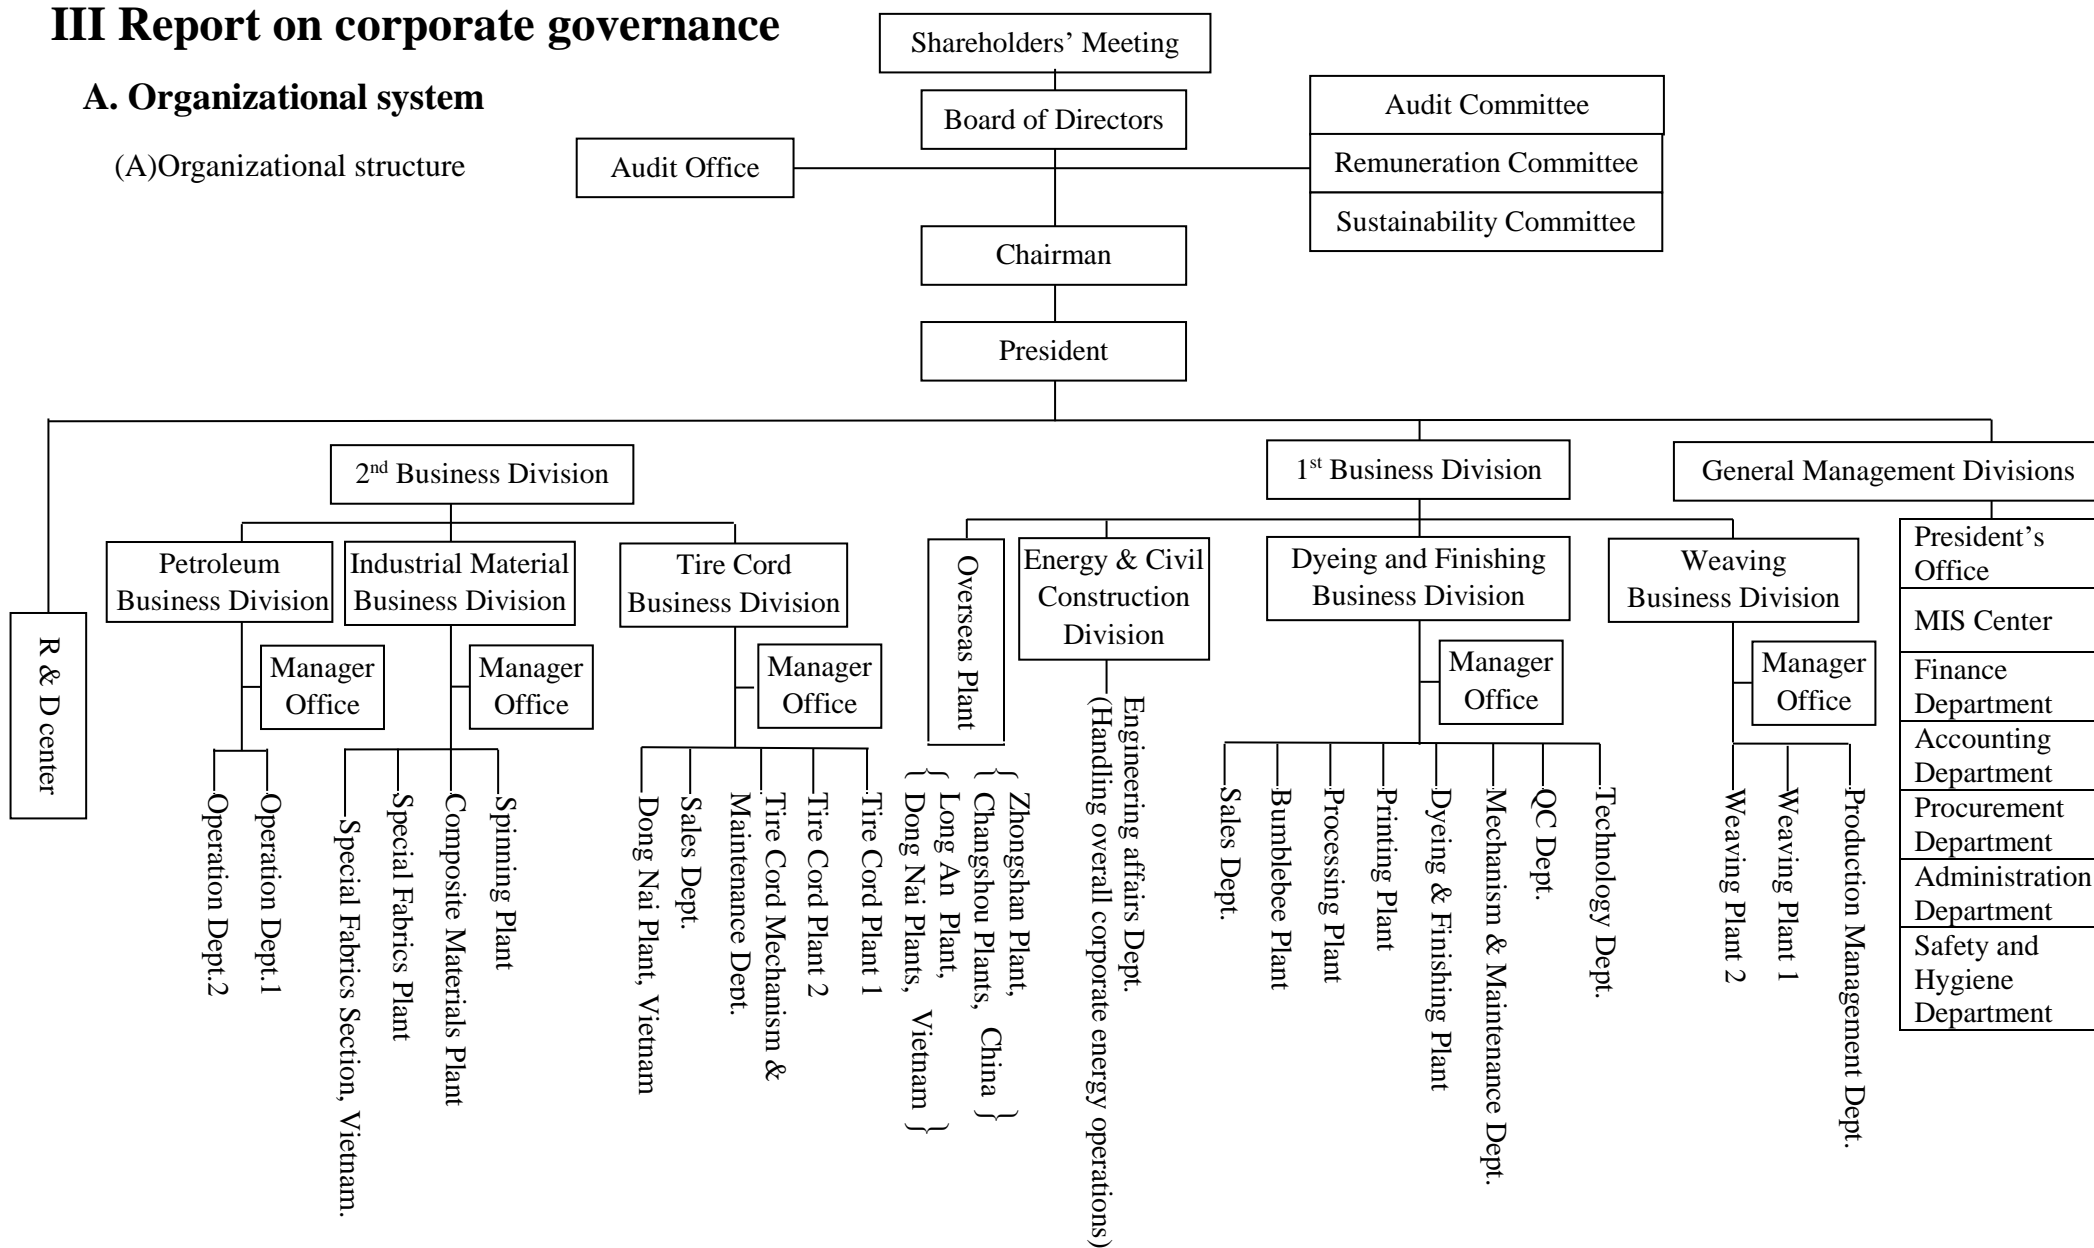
III Report on corporate governance

A. Organizational system

(A)Organizational structure

Shareholders' Meeting

Board of Directors

Audit Office

Audit Committee

Remuneration Committee

Sustainability Committee

Chairman

President

R & D center

2nd Business Division

Petroleum Business Division

Manager Office

Operation Dept.2

Operation Dept.1

Industrial Material Business Division

Manager Office

Special Fabrics Section, Vietnam.

Special Fabrics Plant

Composite Materials Plant

Spinning Plant

Tire Cord Business Division

Manager Office

Dong Nai Plant, Vietnam

Sales Dept.

Tire Cord Mechanism & Maintenance Dept.

Tire Cord Plant 2

Tire Cord Plant 1

1st Business Division

Overseas Plant

{ Dong Nai Plants, Vietnam }

{ Long An Plant,

{ Changshou Plants, China }

{ Zhongshan Plant,

Energy & Civil Construction Division

Engineering affairs Dept. (Handling overall corporate energy operations)

Dyeing and Finishing Business Division

Manager Office

Sales Dept.

Bumblebee Plant

Processing Plant

Printing Plant

Dyeing & Finishing Plant

Mechanism & Maintenance Dept.

QC Dept.

Technology Dept.

Weaving Business Division

Manager Office

Weaving Plant 2

Weaving Plant 1

Production Management Dept.

General Management Divisions

President's Office

MIS Center

Finance Department

Accounting Department

Procurement Department

Administration Department

Safety and Hygiene Department